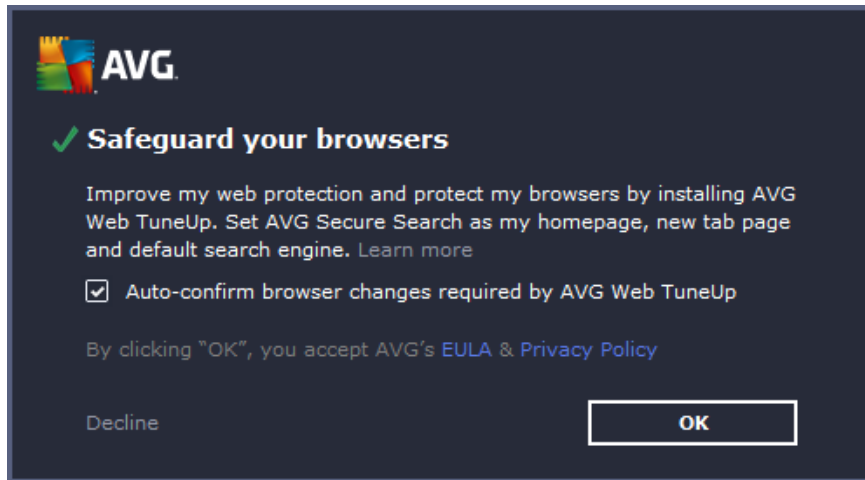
AVG

Safeguard your browsers

Improve my web protection and protect my browsers by installing AVG Web TuneUp. Set AVG Secure Search as my homepage, new tab page and default search engine. Learn more

Auto-confirm browser changes required by AVG Web TuneUp

By clicking "OK", you accept AVG's EULA & Privacy Policy

Decline

OK